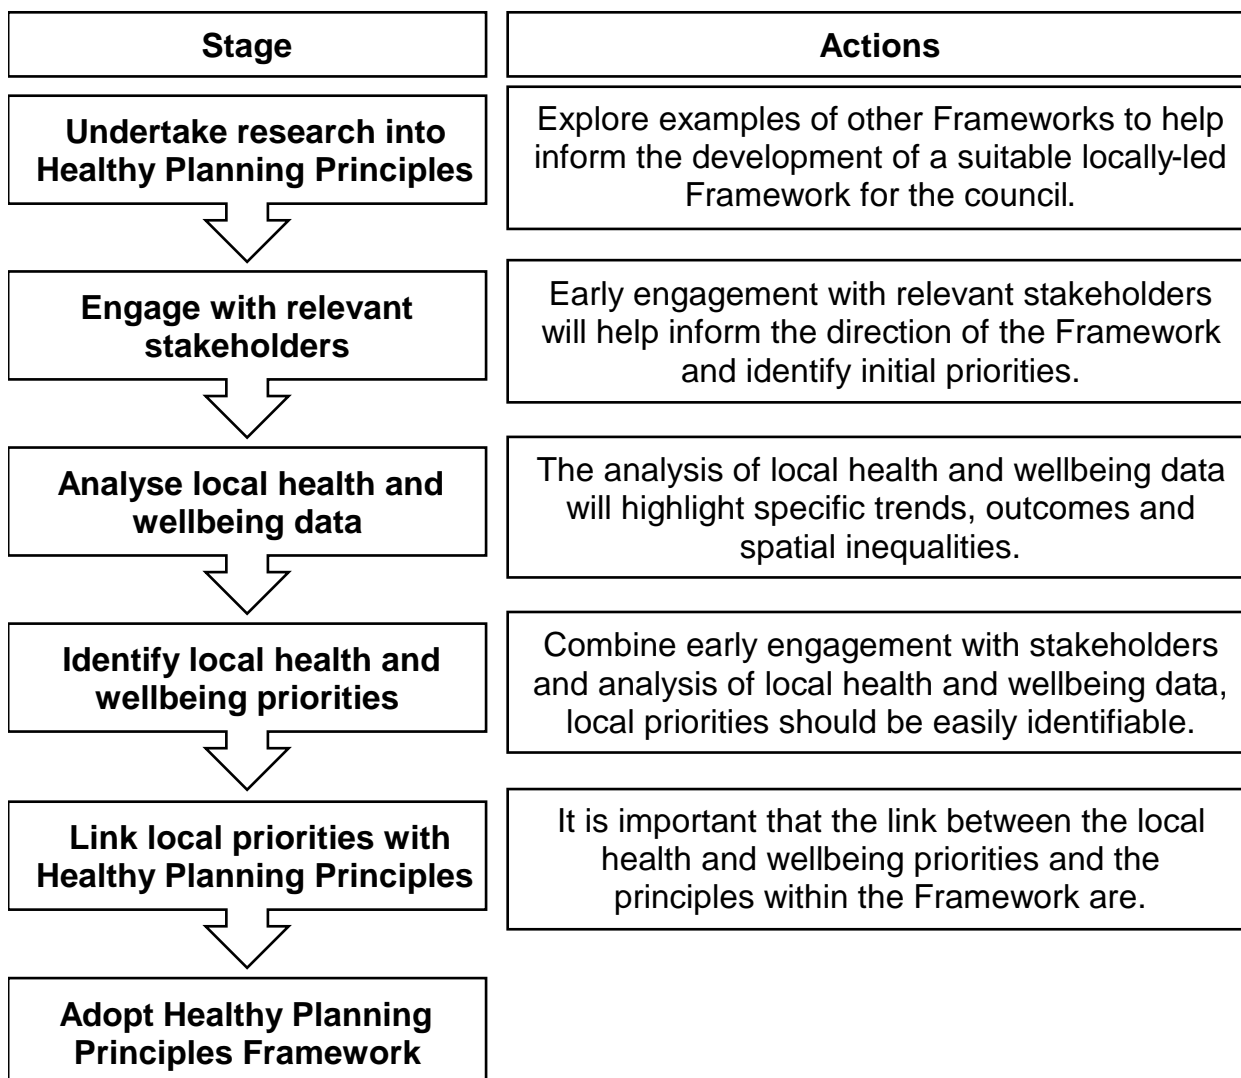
| Stage | Actions |
|---|---|
| Undertake research into Healthy Planning Principles | Explore examples of other Frameworks to help inform the development of a suitable locally-led Framework for the council. |
| Engage with relevant stakeholders | Early engagement with relevant stakeholders will help inform the direction of the Framework and identify initial priorities. |
| Analyse local health and wellbeing data | The analysis of local health and wellbeing data will highlight specific trends, outcomes and spatial inequalities. |
| Identify local health and wellbeing priorities | Combine early engagement with stakeholders and analysis of local health and wellbeing data, local priorities should be easily identifiable. |
| Link local priorities with Healthy Planning Principles | It is important that the link between the local health and wellbeing priorities and the principles within the Framework are. |
| Adopt Healthy Planning Principles Framework | |